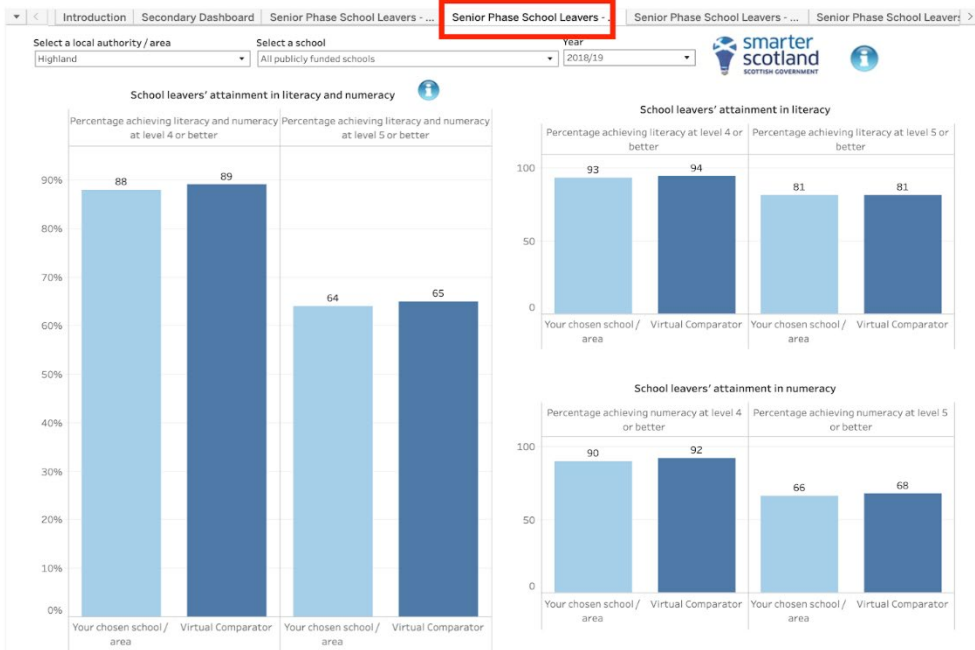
Introduction | Secondary Dashboard | Senior Phase School Leavers - ... | Senior Phase School Leavers - ... | Senior Phase School Leavers - ... | Senior Phase School Leavers

Select a local authority / area
Highland

Select a school
All publicly funded schools

Year
2018/19

smarter scotland
SCOTTISH GOVERNMENT

School leavers' attainment in literacy and numeracy

| | Percentage achieving literacy and numeracy at level 4 or better | Percentage achieving literacy and numeracy at level 5 or better |
|---|---|---|
| Your chosen school / area | 88 | 64 |
| Virtual Comparator | 89 | 65 |

90%
80%
70%
60%
50%
40%
30%
20%
10%
0%

School leavers' attainment in literacy

| | Percentage achieving literacy at level 4 or better | Percentage achieving literacy at level 5 or better |
|---|---|---|
| Your chosen school / area | 93 | 81 |
| Virtual Comparator | 94 | 81 |

100
50
0

School leavers' attainment in numeracy

| | Percentage achieving numeracy at level 4 or better | Percentage achieving numeracy at level 5 or better |
|---|---|---|
| Your chosen school / area | 90 | 66 |
| Virtual Comparator | 92 | 68 |

100
50
0